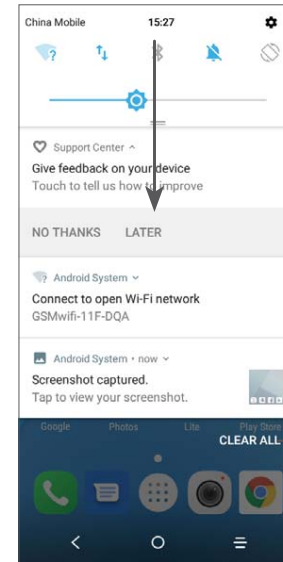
China Mobile 15:27

Support Center ^
Give feedback on your device
Touch to tell us how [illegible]mprove

NO THANKS LATER

Android System ˅
Connect to open Wi-Fi network
GSMwifi-11F-DQA

Android System • now ˅
Screenshot captured.
Tap to view your screenshot.

Google Photos Lite Play Store
CLEAR ALL